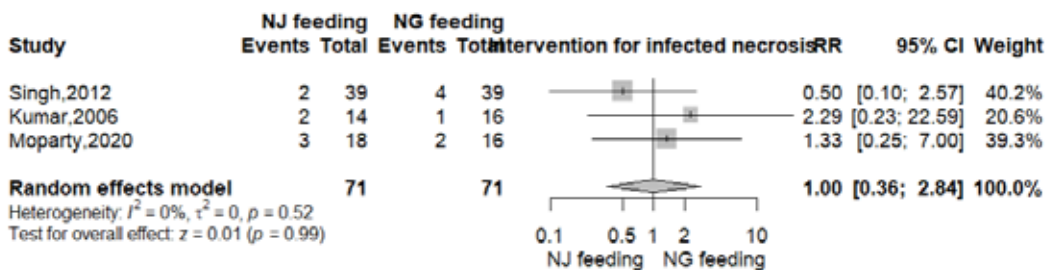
| Study | NJ feeding Events | NJ feeding Total | NG feeding Events | NG feeding Total | Intervention for infected necrosis | RR | 95% CI | Weight |
|---|---|---|---|---|---|---|---|---|
| Singh,2012 | 2 | 39 | 4 | 39 | | 0.50 | [0.10; 2.57] | 40.2% |
| Kumar,2006 | 2 | 14 | 1 | 16 | | 2.29 | [0.23; 22.59] | 20.6% |
| Moparty,2020 | 3 | 18 | 2 | 16 | | 1.33 | [0.25; 7.00] | 39.3% |
| **Random effects model** | | **71** | | **71** | | **1.00** | **[0.36; 2.84]** | **100.0%** |

Heterogeneity: $I^2 = 0\%$, $\tau^2 = 0$, $p = 0.52$
Test for overall effect: $z = 0.01$ ($p = 0.99$)

0.1 0.5 1 2 10
NJ feeding NG feeding